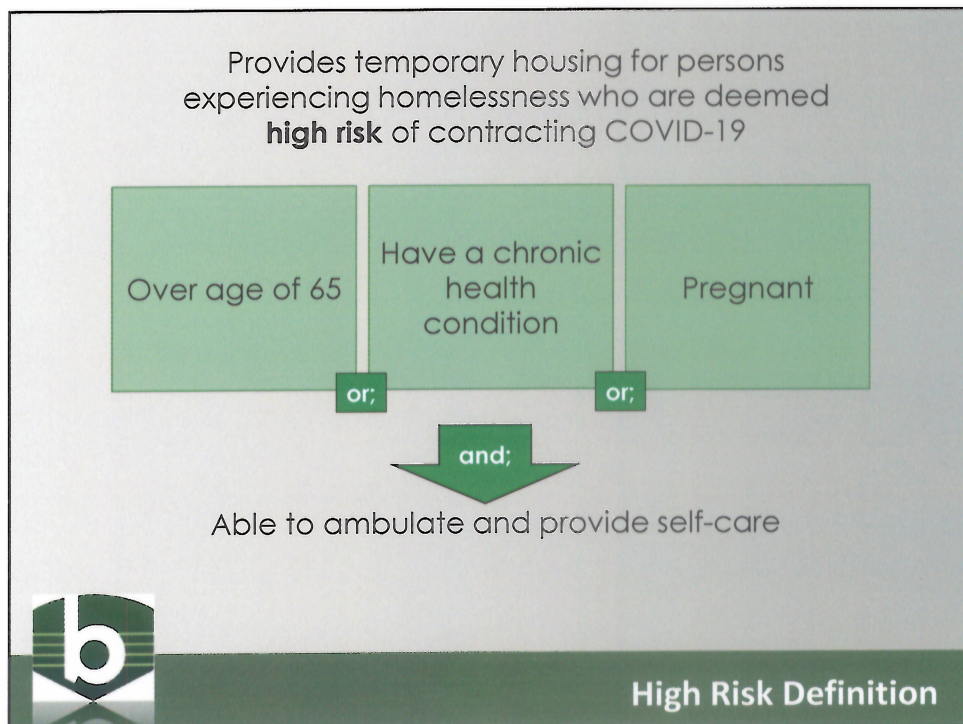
Provides temporary housing for persons experiencing homelessness who are deemed **high risk** of contracting COVID-19

Over age of 65

or;

Have a chronic health condition

or;

Pregnant

and;

Able to ambulate and provide self-care

b

High Risk Definition